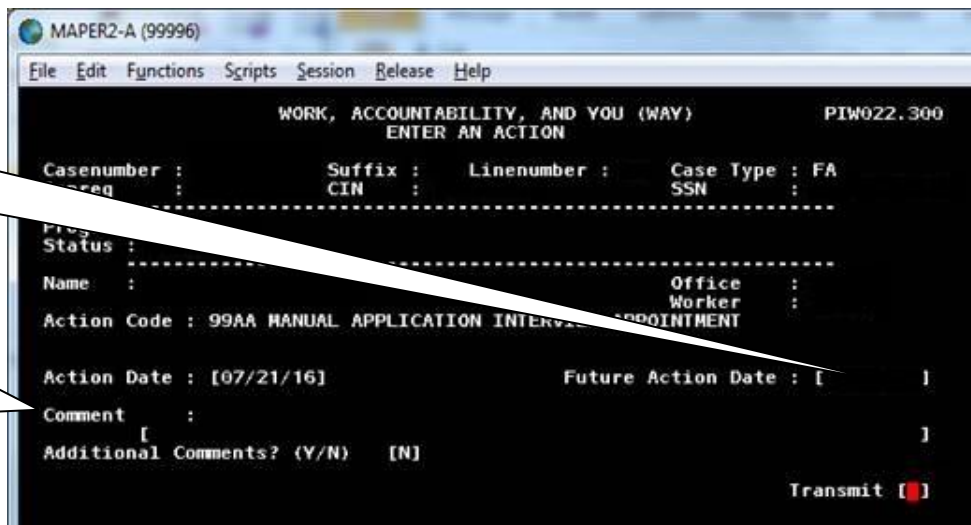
MAPER2-A (99996)

File Edit Functions Scripts Session Release Help

WORK, ACCOUNTABILITY, AND YOU (WAY) PIW022.300
ENTER AN ACTION

Casenumber : Suffix : Linenumber : Case Type : FA
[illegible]reg : CIN : SSN :

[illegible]
Status :

Name : Office :
Worker :
Action Code : 99AA MANUAL APPLICATION INTERVI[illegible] APPOINTMENT

Action Date : [07/21/16] Future Action Date : [ ]
Comment :
[ ]
Additional Comments? (Y/N) [N]

Transmit [ ]